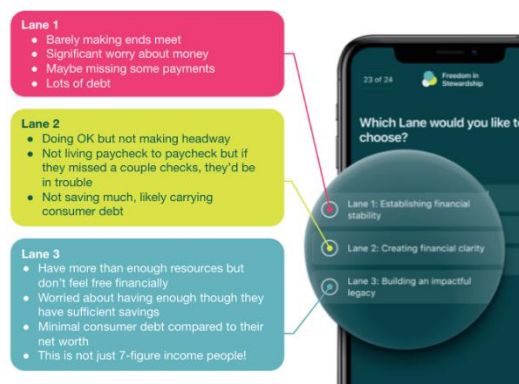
Lane 1
• Barely making ends meet
• Significant worry about money
• Maybe missing some payments
• Lots of debt

Lane 2
• Doing OK but not making headway
• Not living paycheck to paycheck but if they missed a couple checks, they'd be in trouble
• Not saving much, likely carrying consumer debt

Lane 3
• Have more than enough resources but don't feel free financially
• Worried about having enough though they have sufficient savings
• Minimal consumer debt compared to their net worth
• This is not just 7-figure income people!

23 of 24

Freedom in Stewardship

Which Lane would you like to choose?

Lane 1: Establishing financial stability

Lane 2: Creating financial clarity

Lane 3: Building an impactful legacy